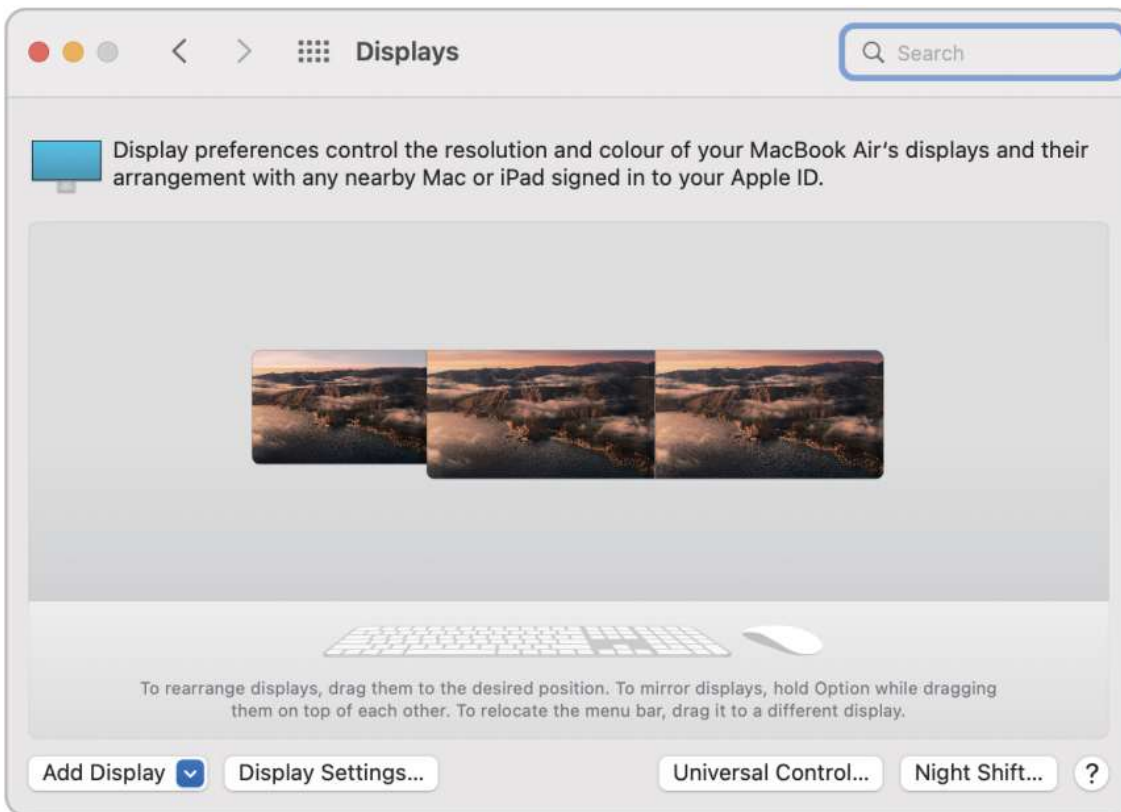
Displays

Search

Display preferences control the resolution and colour of your MacBook Air's displays and their arrangement with any nearby Mac or iPad signed in to your Apple ID.

To rearrange displays, drag them to the desired position. To mirror displays, hold Option while dragging them on top of each other. To relocate the menu bar, drag it to a different display.

Add Display

Display Settings...

Universal Control...

Night Shift...

?